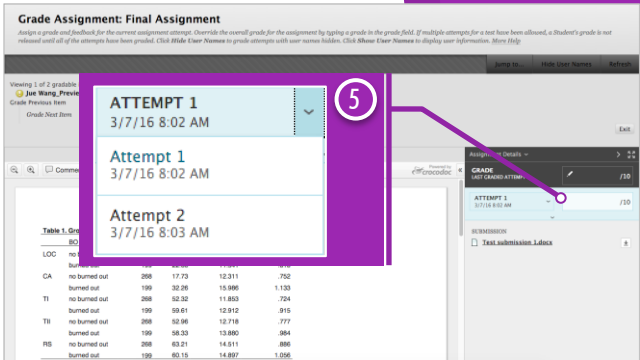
Grade Assignment: Final Assignment

Assign a grade and feedback for the current assignment attempt. Override the overall grade for the assignment by typing a grade in the grade field. If multiple attempts for a test have been allowed, a Student's grade is not released until all of the attempts have been graded. Click Hide User Names to grade attempts with user names hidden. Click Show User Names to display user information. More Help

Jump to... Hide User Names Refresh

Viewing 1 of 2 gradable
Jue Wang_Previe
Grade Previous Item
Grade Next Item

Exit

ATTEMPT 1
3/7/16 8:02 AM

Attempt 1
3/7/16 8:02 AM

Attempt 2
3/7/16 8:03 AM

5

Comme

Powered by crocodoc

Assignment Details

GRADE
LAST GRADED ATTEMPT
/30

ATTEMPT 1
3/7/16 8:02 AM
/10

SUBMISSION
Text submission 1.docx

Table 1. Gro
BO

| | | | | |
|---|---|---|---|---|
| LOC | no | | | |
| | burned out | | | |
| CA | no burned out | 268 | 17.73 | 12.311 | .752 |
| | burned out | 199 | 32.26 | 15.986 | 1.133 |
| TI | no burned out | 268 | 52.32 | 11.853 | .724 |
| | burned out | 199 | 59.61 | 12.912 | .915 |
| TII | no burned out | 268 | 52.96 | 12.718 | .777 |
| | burned out | 199 | 58.33 | 13.880 | .984 |
| RS | no burned out | 268 | 63.21 | 14.511 | .886 |
| | burned out | 199 | 60.15 | 14.897 | 1.056 |